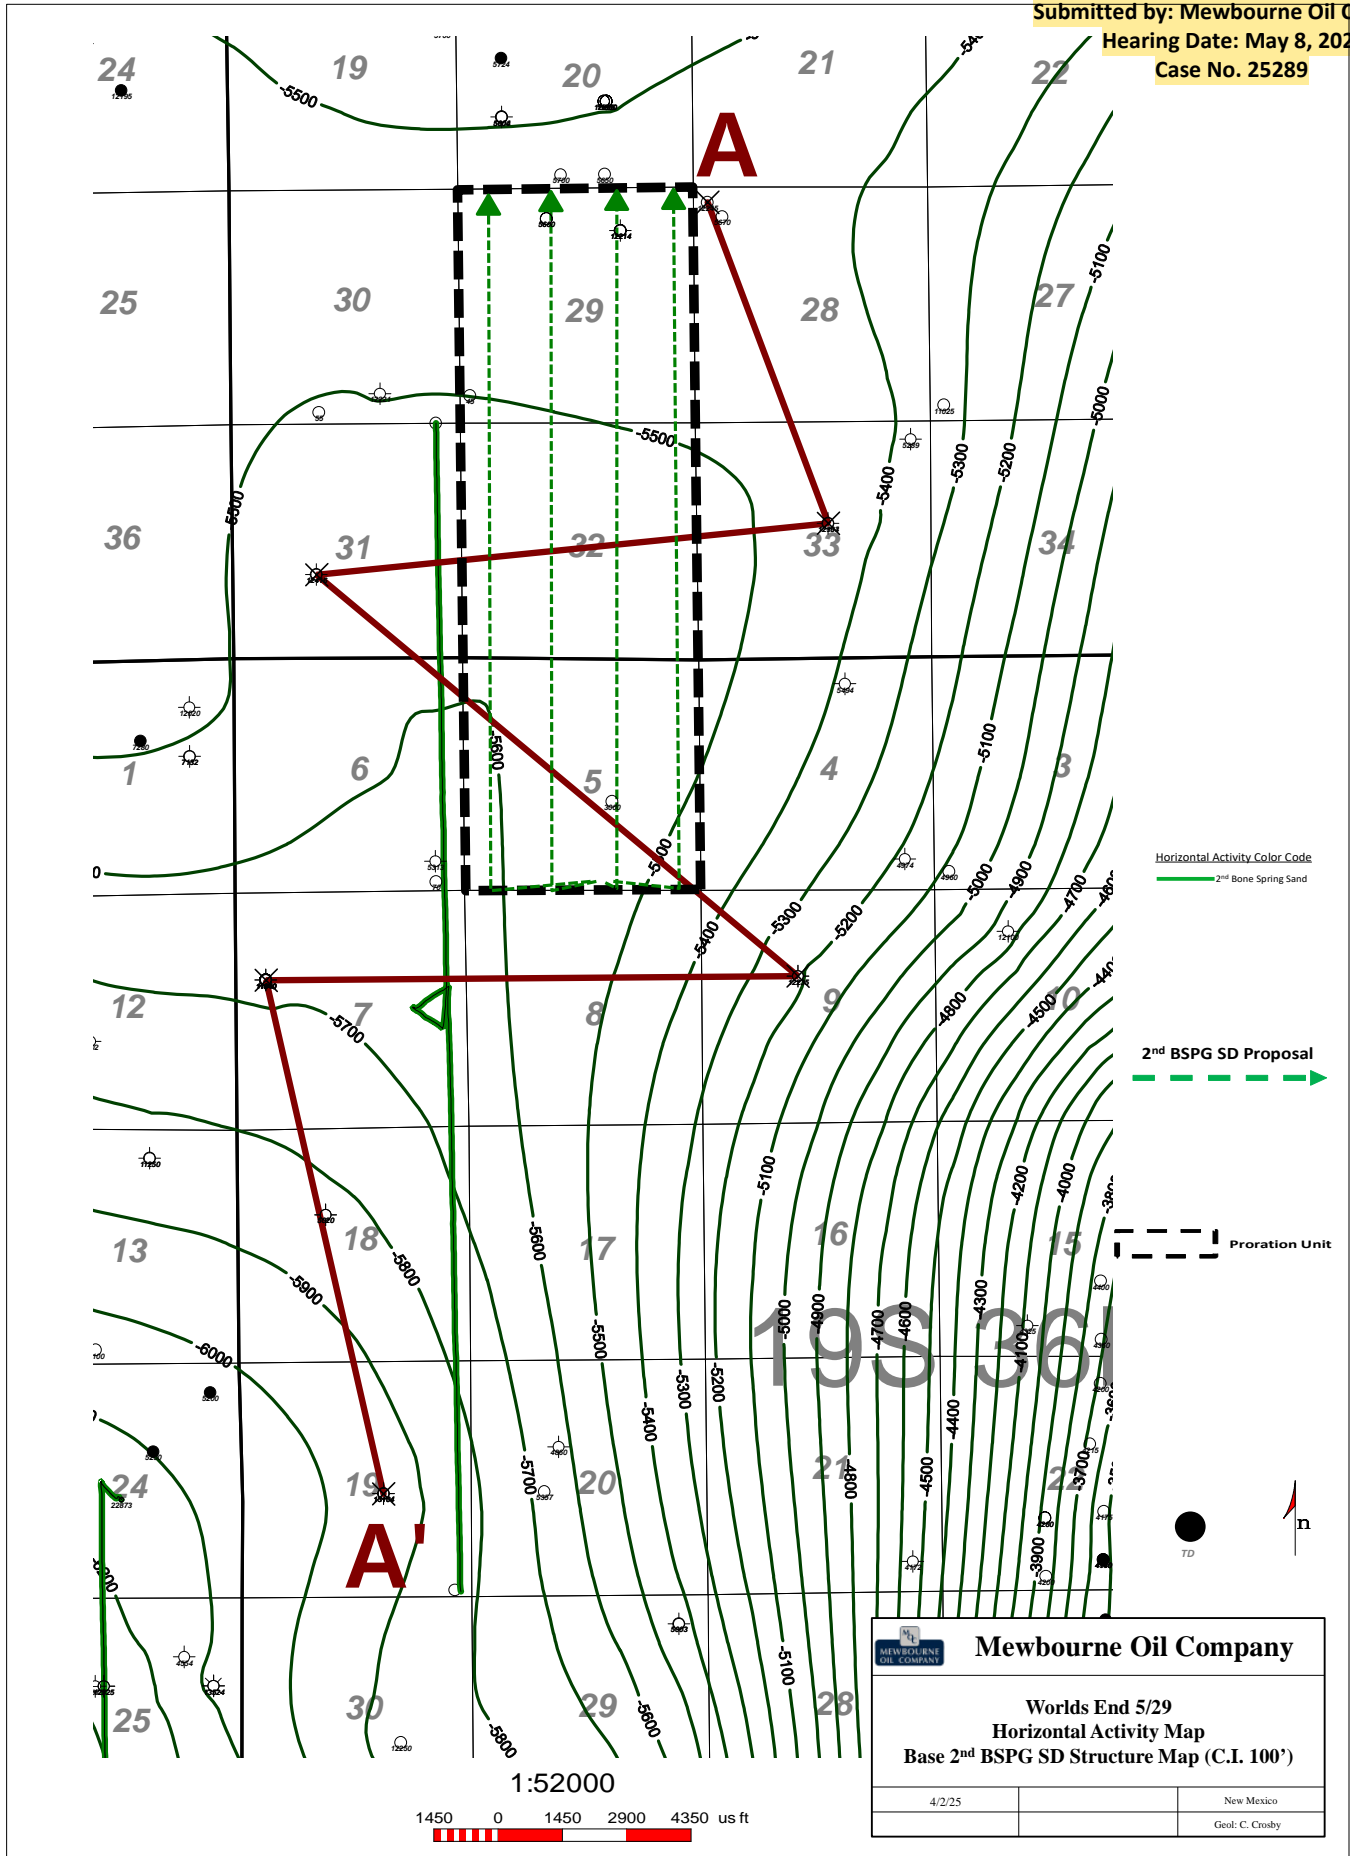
Submitted by: Mewbourne Oil C
Hearing Date: May 8, 202
Case No. 25289

24 19 20 21 22
A
25 30 29 28 27
36 31 32 33 34
1 6 5 4 3
12 7 8 9 10
13 18 17 16 15
24 19 20 21 22
25 30 29 28
A'

-5500 -5500 -5300 -5600 -5700 -5800 -5900 -6000 -5600 -5500 -5400 -5300 -5200 -5100 -5000 -4900 -4800 -4700 -4600 -4500 -4400 -4300 -4200 -4100 -4000 -3900 -3800 -3700

19S 36E

Horizontal Activity Color Code
2nd Bone Spring Sand

2nd BSPG SD Proposal

Proration Unit

TD

n

1:52000
1450 0 1450 2900 4350 us ft

MEWBOURNE OIL COMPANY
Mewbourne Oil Company
Worlds End 5/29
Horizontal Activity Map
Base 2nd BSPG SD Structure Map (C.I. 100')
4/2/25
New Mexico
Geol: C. Crosby